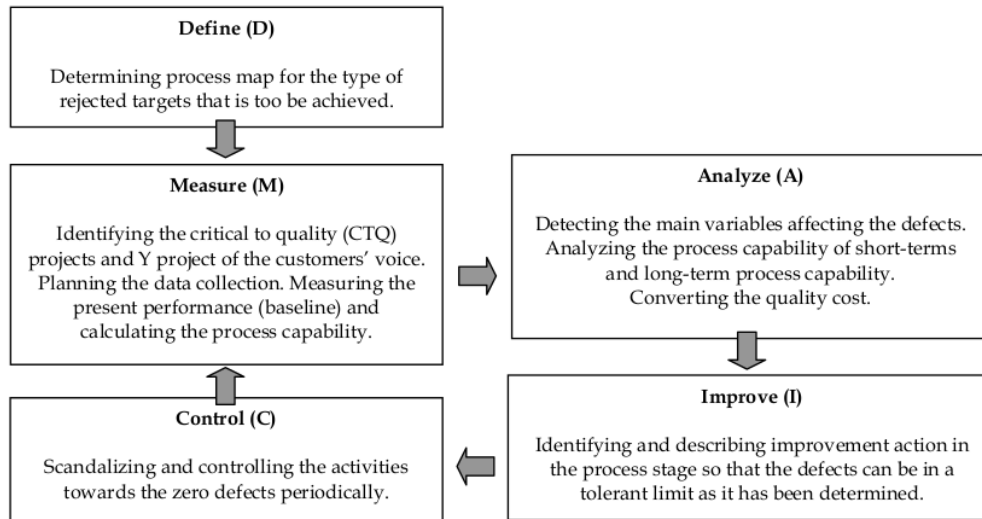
Define (D)

Determining process map for the type of rejected targets that is too be achieved.

Measure (M)

Identifying the critical to quality (CTQ) projects and Y project of the customers' voice. Planning the data collection. Measuring the present performance (baseline) and calculating the process capability.

Analyze (A)

Detecting the main variables affecting the defects. Analyzing the process capability of short-terms and long-term process capability. Converting the quality cost.

Improve (I)

Identifying and describing improvement action in the process stage so that the defects can be in a tolerant limit as it has been determined.

Control (C)

Scandalizing and controlling the activities towards the zero defects periodically.